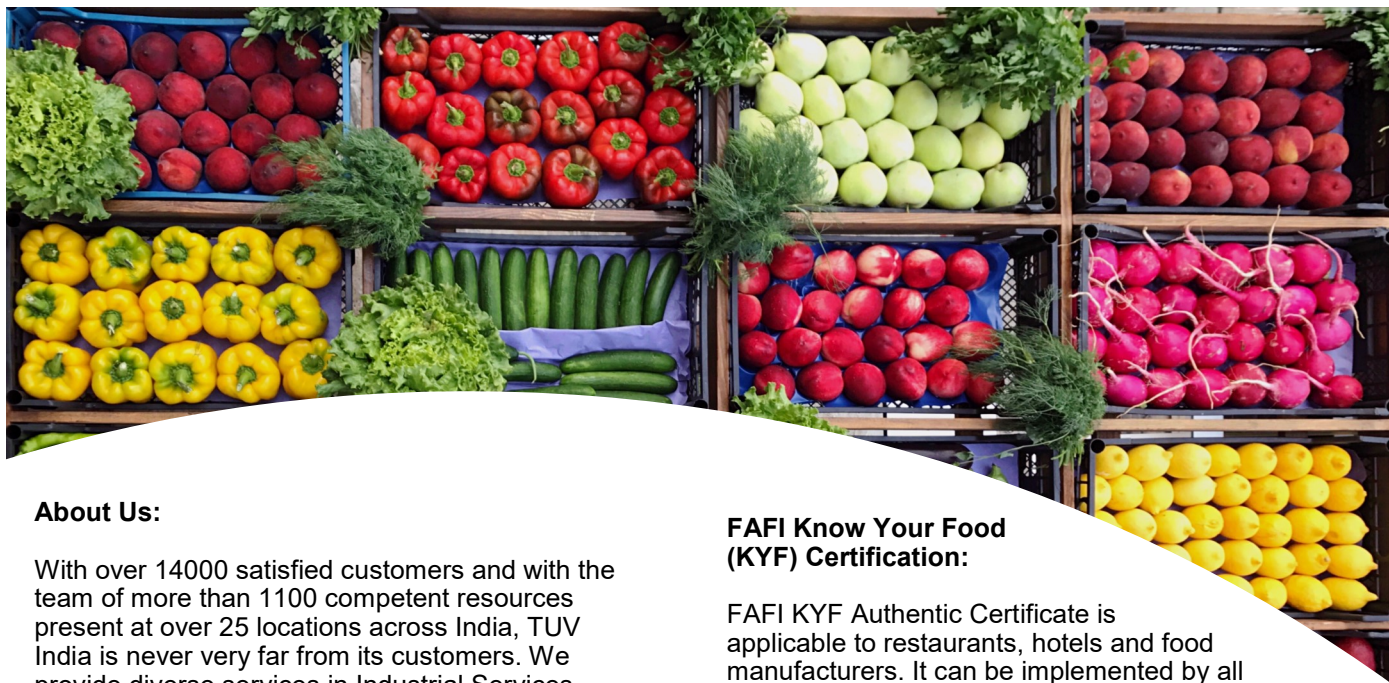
About Us:

With over 14000 satisfied customers and with the team of more than 1100 competent resources present at over 25 locations across India, TUV India is never very far from its customers. We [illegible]

FAFI Know Your Food (KYF) Certification:

FAFI KYF Authentic Certificate is applicable to restaurants, hotels and food manufacturers. It can be implemented by all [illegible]